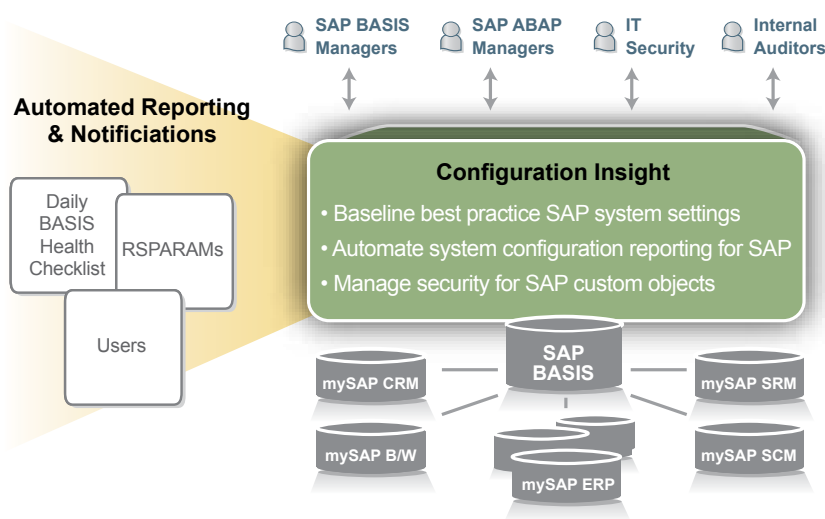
SAP BASIS Managers

SAP ABAP Managers

IT Security

Internal Auditors

Automated Reporting & Notificiations

Daily BASIS Health Checklist

RSPARAMs

Users

Configuration Insight

• Baseline best practice SAP system settings

• Automate system configuration reporting for SAP

• Manage security for SAP custom objects

SAP BASIS

mySAP CRM

mySAP SRM

mySAP B/W

mySAP ERP

mySAP SCM